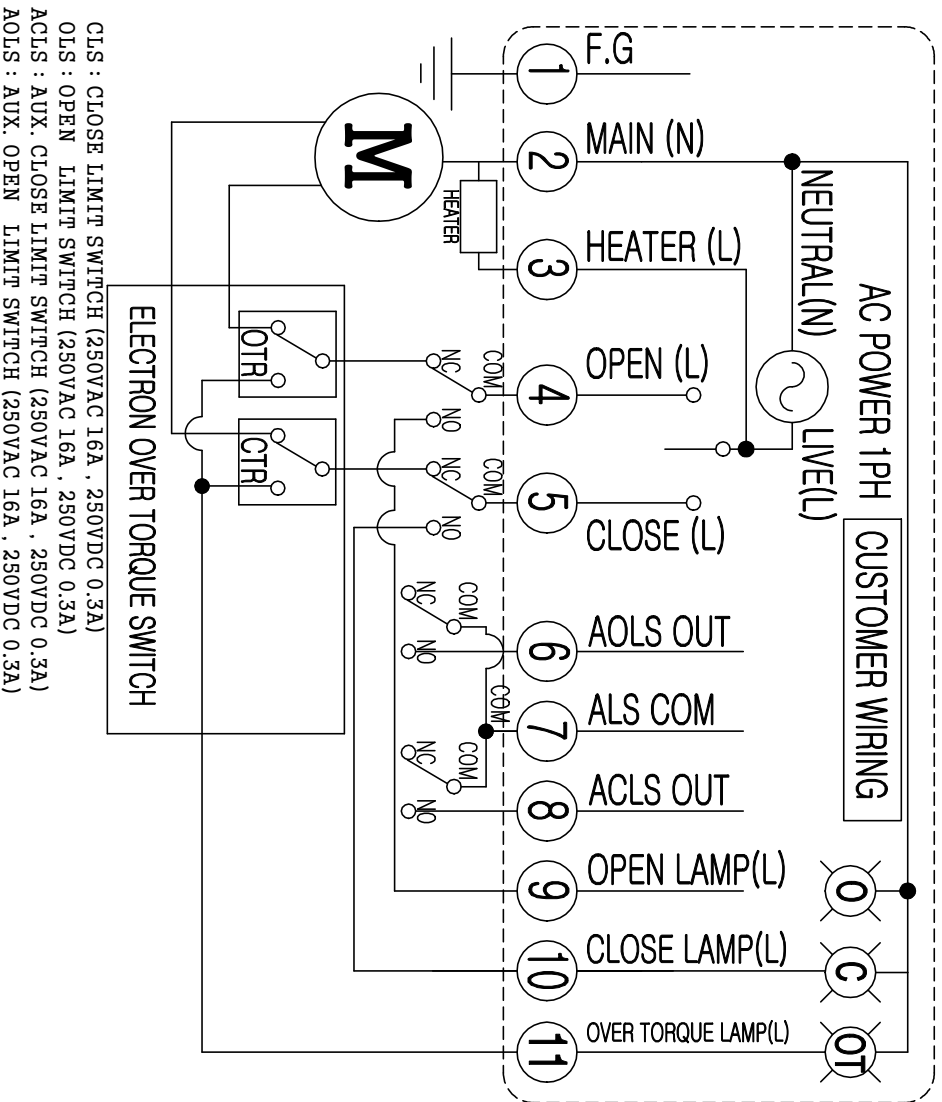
1 F.G
2 MAIN (N)
3 HEATER (L)
4 OPEN (L)
5 CLOSE (L)
6 AOLS OUT
7 ALS COM
8 ACLS OUT
9 OPEN LAMP(L)
10 CLOSE LAMP(L)
11 OVER TORQUE LAMP(L)

M
HEATER
NEUTRAL(N)
LIVE(L)
AC POWER 1PH
CUSTOMER WIRING
O
C
OT

COM NC NO
COM NC NO
COM NC NO
COM
COM NC NO

OTR
CTR
ELECTRON OVER TORQUE SWITCH

CLS : CLOSE LIMIT SWITCH (250VAC 16A , 250VDC 0.3A)
OLS : OPEN LIMIT SWITCH (250VAC 16A , 250VDC 0.3A)
ACLS : AUX. CLOSE LIMIT SWITCH (250VAC 16A , 250VDC 0.3A)
AOLS : AUX. OPEN LIMIT SWITCH (250VAC 16A , 250VDC 0.3A)